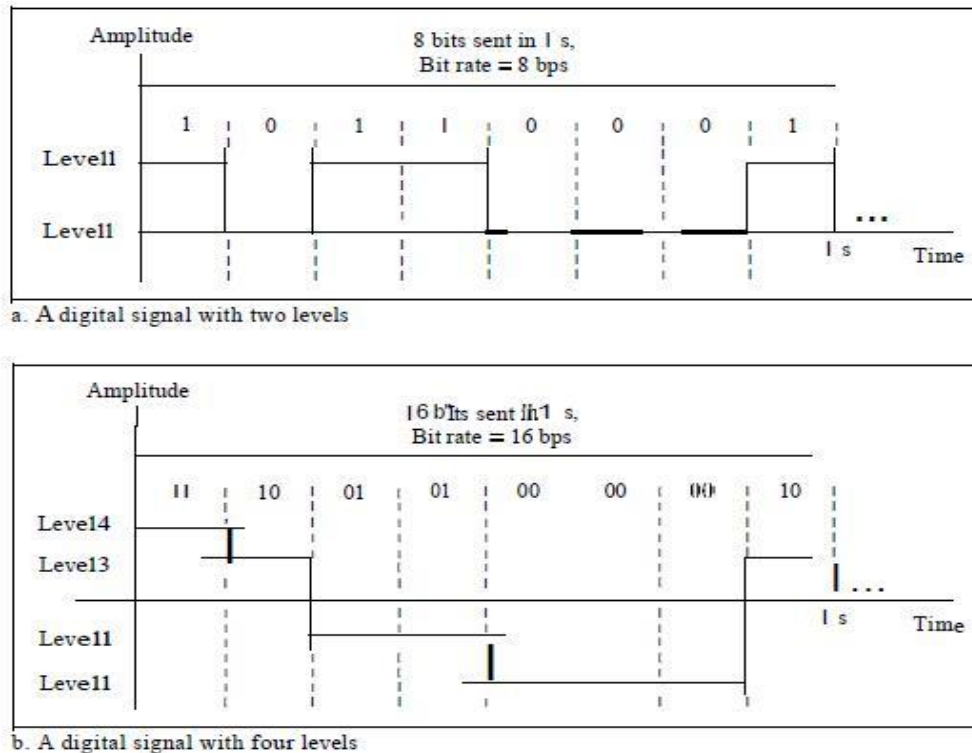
Amplitude

8 bits sent in l s,
Bit rate = 8 bps

1 0 1 l 0 0 0 1

Levell

Levell

l s

Time

a. A digital signal with two levels

Amplitude

l6 bIts sent ln1 s,
Bit rate = 16 bps

11 10 01 01 00 00 00 10

Leve14

Leve13

Leve11

Leve11

l s

Time

b. A digital signal with four levels